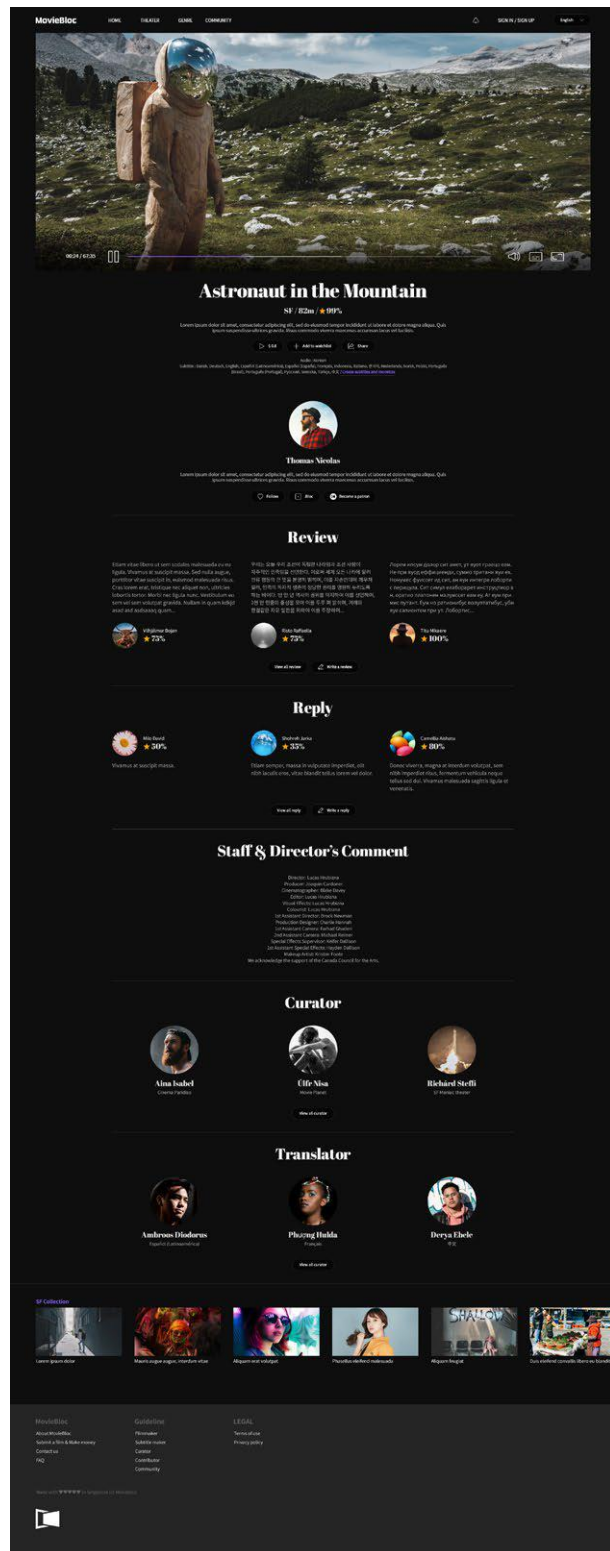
MovieBloc HOME THEATER GENRE COMMUNITY SIGN IN / SIGN UP English

00:24 / 67:35

Astronaut in the Mountain

SF / 82m / ★99%

Lorem ipsum dolor sit amet, consectetur adipiscing elit, sed do eiusmod tempor incididunt ut labore et dolore magna aliqua. Quis ipsum suspendisse ultrices gravida. Risus commodo viverra maecenas accumsan lacus vel facilisis.

Edit Add to watchlist Share

Audio: Korean
Subtitle: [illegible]

Thomas Nicolas

Lorem ipsum dolor sit amet, consectetur adipiscing elit, sed do eiusmod tempor incididunt ut labore et dolore magna aliqua. Quis ipsum suspendisse ultrices gravida. Risus commodo viverra maecenas accumsan lacus vel facilisis.

Follow Alert Become a patron

Review

Etiam vitae libero ut sem sodales malesuada eu eu ligula. Vivamus at suscipit massa. Sed nulla augue, porttitor vitae suscipit in, euismod malesuada risus. Cras lorem erat, tristique nec aliquet non, ultrices lobortis tortor. Morbi nec ligula nunc. Vestibulum sem vel sem volutpat gravida. Nullam in quam tellus ...

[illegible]

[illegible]

Vilhjálmur Bojan ★73%
Risto Raffaella ★73%
Titu Wagare ★100%

View all review Write a review

Reply

Niki Davod ★50%
Shohreh Jonas ★35%
Cornelia Alehatu ★80%

Vivamus at suscipit massa.

Etiam semper, massa in vulputate imperdiet, elit nibh iaculis eros, vitae blandit tellus lorem vel dolor.

Donec viverra, magna et bibendum volutpat, sem nibh imperdiet risus, fermentum vehicula neque tellus sed dui. Vivamus malesuada sagittis ligula et venenatis.

View all reply Write a reply

Staff & Director's Comment

Director: Lucas Holdvina
Producer: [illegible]
Cinematographer: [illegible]
Editor: Lucas Holdvina
Visual Effects: Lucas Holdvina
Colourist: Lucas Holdvina
1st Assistant Director: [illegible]
Production Designer: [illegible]
1st Assistant Camera: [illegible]
2nd Assistant Camera: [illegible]
Special Effects Supervisor: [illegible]
1st Assistant Special Effects: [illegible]
Makeup Artist: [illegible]
We acknowledge the support of the Canada Council for the Arts.

Curator

Aina Isabel
Cinema Paradiso

Úlfr Nisa
Movie Planet

Richárd Steffi
SF Maniac Theater

View all curator

Translator

Ambroos Diodorus
Español (Latinoamérica)

Phương Hulda
Français

Derya Ebele
한국

View all curator

SF Collection

Lorem ipsum dolor
Mauris augue augue, interdum vitae
Aliquam erat volutpat
Phasellus eleifend malesuada
Aliquam feugiat
Duis eleifend convallis libero eu blandit

MovieBloc
About MovieBloc
Submit a Film & Make money
Contact us
FAQ

Guideline
Filmmaker
Subtitle maker
Curator
Contributor
Community

LEGAL
Terms of use
Privacy policy

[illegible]